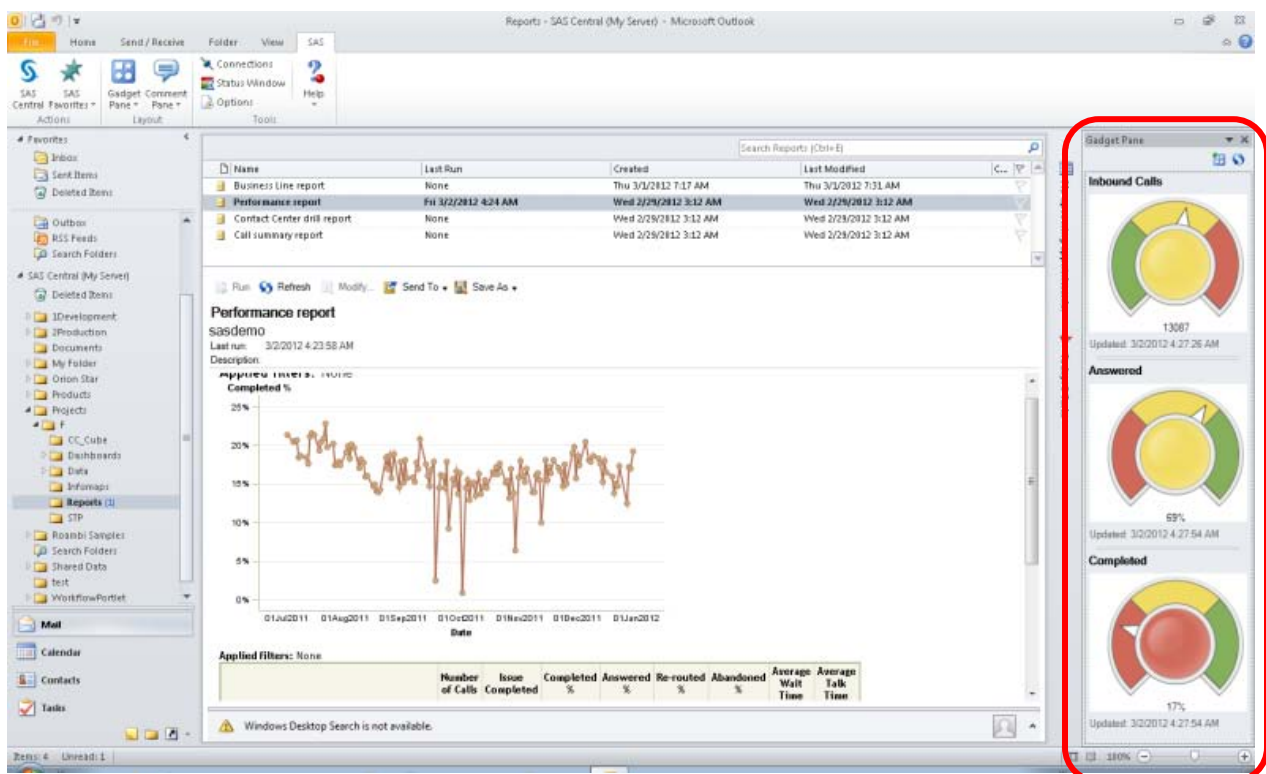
Reports - SAS Central (My Server) - Microsoft Outlook

File Home Send / Receive Folder View SAS

SAS Central SAS Favorites Actions Gadget Pane Comment Pane Layout Connections Status Window Options Tools Help

Favorites
Inbox
Sent Items
Deleted Items

Outbox
RSS Feeds
Search Folders
SAS Central (My Server)
Deleted Items
1Development
2Production
Documents
My Folder
Orion Star
Products
Projects
F
CC_Cube
Dashboards
Data
Infomaps
Reports (1)
STP
Roambi Samples
Search Folders
Shared Data
test
WorkflowPortlet

Mail
Calendar
Contacts
Tasks

Items: 4 Unread: 1

Search Reports (Ctrl+E)

| Name | Last Run | Created | Last Modified |
|---|---|---|---|
| Business Line report | None | Thu 3/1/2012 7:17 AM | Thu 3/1/2012 7:31 AM |
| Performance report | Fri 3/2/2012 4:24 AM | Wed 2/29/2012 3:12 AM | Wed 2/29/2012 3:12 AM |
| Contact Center drill report | None | Wed 2/29/2012 3:12 AM | Wed 2/29/2012 3:12 AM |
| Call summary report | None | Wed 2/29/2012 3:12 AM | Wed 2/29/2012 3:12 AM |

Run Refresh Modify... Send To Save As

Performance report
sasdemo
Last run: 3/2/2012 4:23:58 AM
Description:

Applied Filters: None
Completed %
25% 20% 15% 10% 5% 0%
01Jul2011 01Aug2011 01Sep2011 01Oct2011 01Nov2011 01Dec2011 01Jan2012
Date

Applied Filters: None

| | Number of Calls | Issue Completed | Completed % | Answered % | Re-routed % | Abandoned % | Average Wait Time | Average Talk Time |
|---|---|---|---|---|---|---|---|---|

Windows Desktop Search is not available.

Gadget Pane
Inbound Calls
13087
Updated: 3/2/2012 4:27:26 AM
Answered
69%
Updated: 3/2/2012 4:27:54 AM
Completed
17%
Updated: 3/2/2012 4:27:54 AM

100%